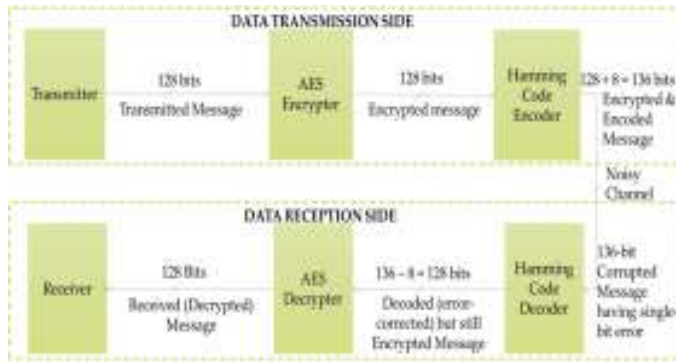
DATA TRANSMISSION SIDE

Transmitter

128 bits
Transmitted Message

AES Encrypter

128 bits
Encrypted message

Hamming Code Encoder

128 + 8 = 136 bits
Encrypted & Encoded Message

Noisy Channel

DATA RECEPTION SIDE

Receiver

128 Bits
Received (Decrypted) Message

AES Decrypter

136 – 8 = 128 bits
Decoded (error-corrected) but still Encrypted Message

Hamming Code Decoder

136-bit Corrupted Message having single bit error